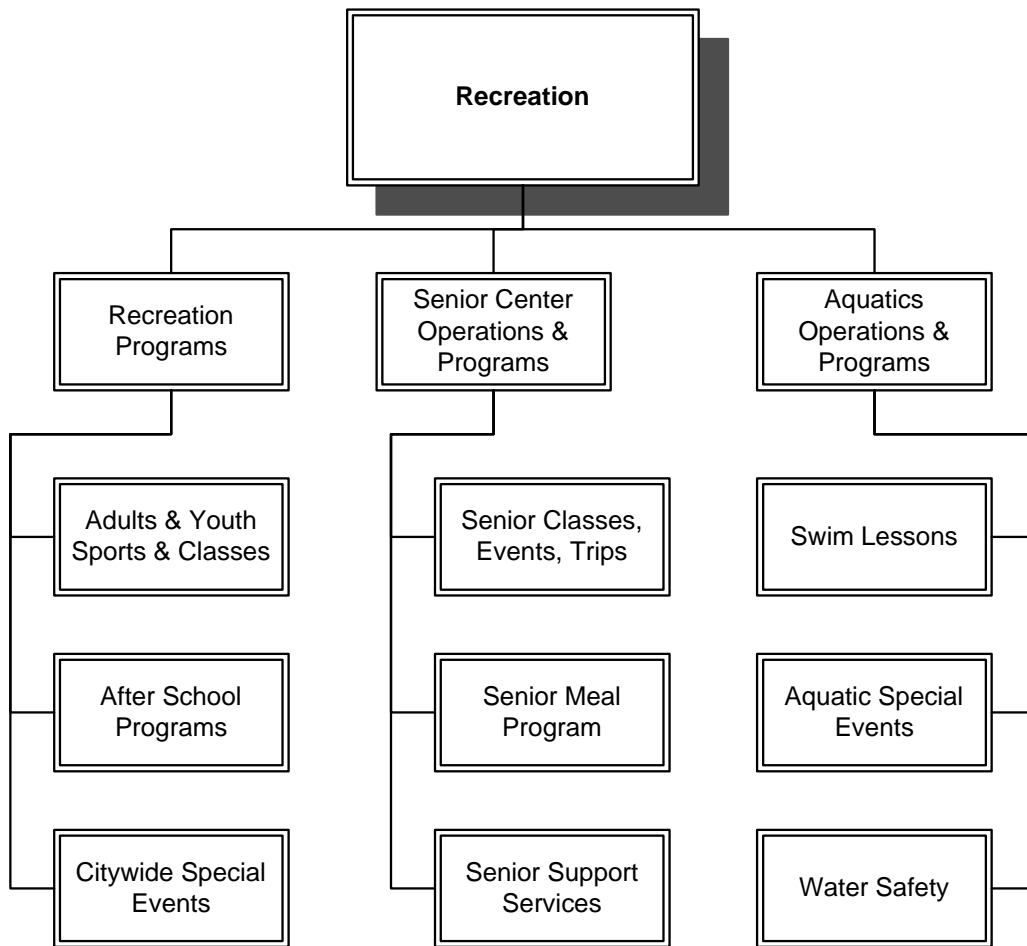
Recreation

Recreation Programs

Adults & Youth Sports & Classes

After School Programs

Citywide Special Events

Senior Center Operations & Programs

Senior Classes, Events, Trips

Senior Meal Program

Senior Support Services

Aquatics Operations & Programs

Swim Lessons

Aquatic Special Events

Water Safety